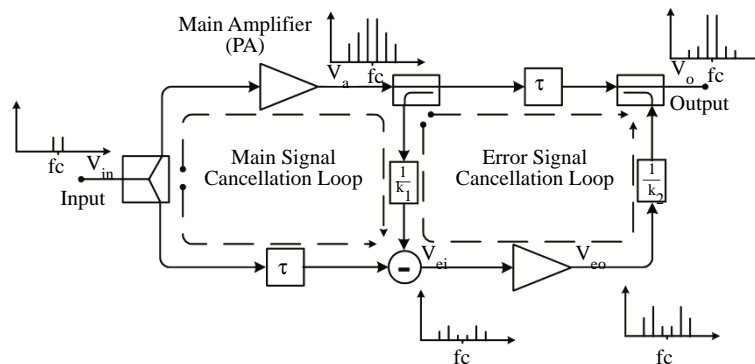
Main Amplifier (PA)

$V_a$

fc

$\tau$

$V_o$

fc

Output

fc

$V_{in}$

Input

Main Signal Cancellation Loop

$\frac{1}{k_1}$

Error Signal Cancellation Loop

$\frac{1}{k_2}$

$\tau$

-

$V_{ei}$

$V_{eo}$

fc

fc